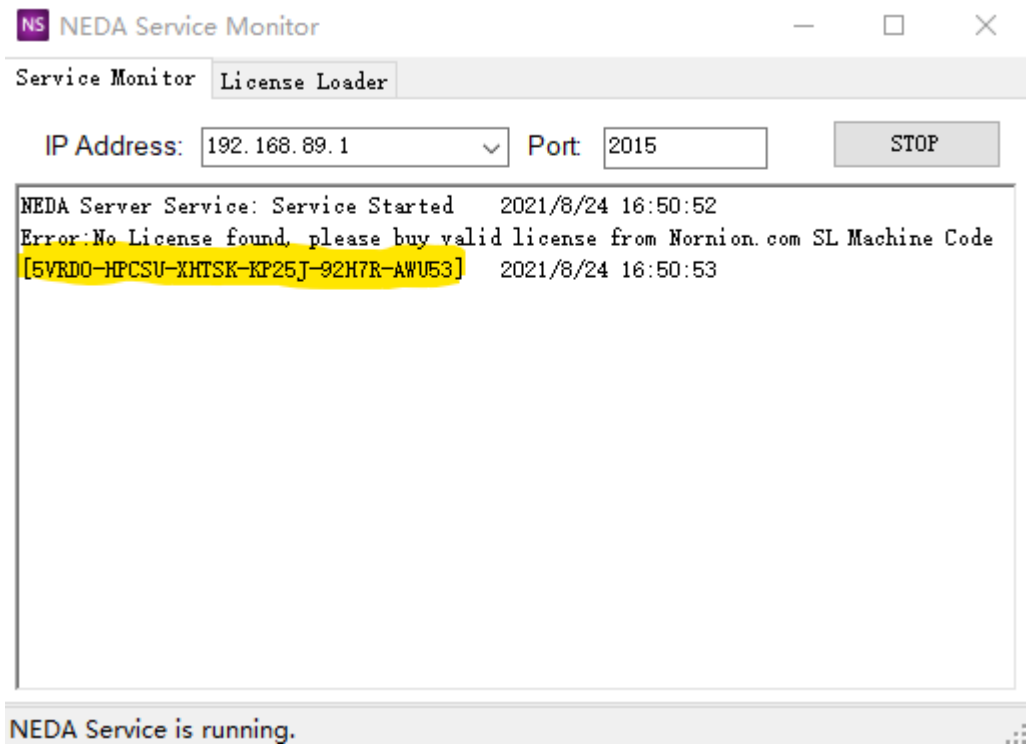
NS NEDA Service Monitor

Service Monitor | License Loader

IP Address: 192.168.89.1 Port 2015 STOP

NEDA Server Service: Service Started 2021/8/24 16:50:52
Error:No License found, please buy valid license from Nornion.com SL Machine Code [5VRDO-HPCSU-XHTSK-KP25J-92H7R-AWU53] 2021/8/24 16:50:53

NEDA Service is running.